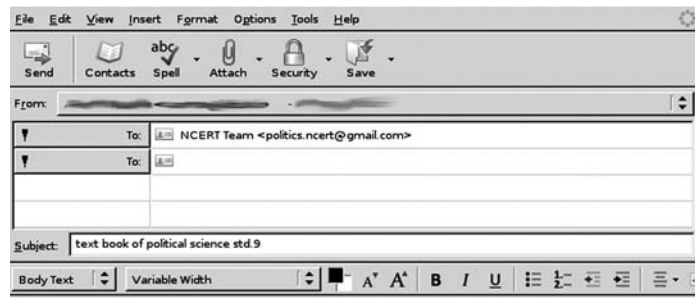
File Edit View Insert Format Options Tools Help

Send Contacts Spell Attach Security Save

From: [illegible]

To: NCERT Team <politics.ncert@gmail.com>

To:

Subject: text book of political science std.9

Body Text Variable Width A A B I U